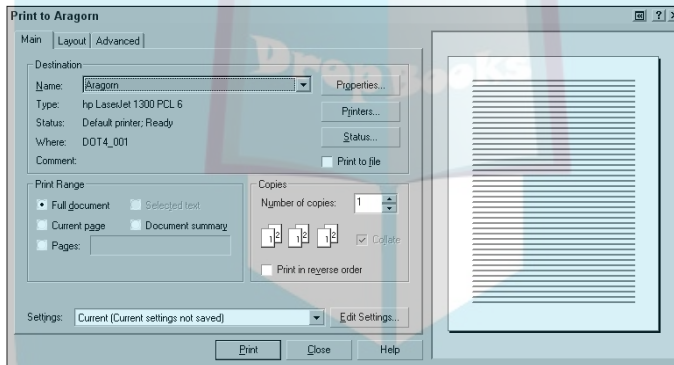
Print to Aragorn

?

Main | Layout | Advanced

Destination

Name: Aragorn

Type: hp LaserJet 1300 PCL 6

Status: Default printer; Ready

Where: DOT4_001

Comment:

Properties...

Printers...

Status...

Print to file

Print Range

Full document

Selected text

Current page

Document summary

Pages:

Copies

Number of copies: 1

Collate

Print in reverse order

Settings: Current (Current settings not saved)

Edit Settings...

Print

Close

Help

Dreamtech